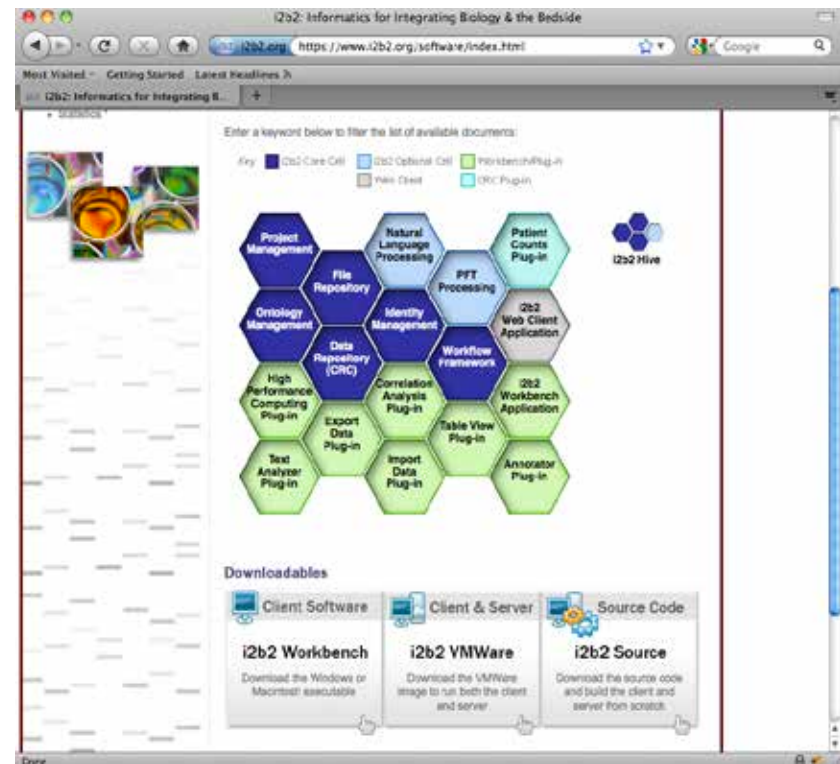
i2b2: Informatics for Integrating Biology & the Bedside

i2b2.org https://www.i2b2.org/software/index.html

Google

Most Visited Getting Started Latest Headlines

i2b2: Informatics for Integrating B... +

• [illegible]

Enter a keyword below to filter the list of available documents:

Key: i2b2 Core Cell i2b2 Optional Cell Workbench Plug-in Web Client CRC Plug-in

Project Management

Natural Language Processing

Patient Counts Plug-in

i2b2 Hive

File Repository

PFT Processing

Ontology Management

Identity Management

i2b2 Web Client Application

Data Repository (CRC)

Workflow Framework

High Performance Computing Plug-in

Correlation Analysis Plug-in

i2b2 Workbench Application

Export Data Plug-in

Table View Plug-in

Text Analyzer Plug-in

Import Data Plug-in

Annotator Plug-in

Downloadables

Client Software

i2b2 Workbench

Download the Windows or Macintosh executable

Client & Server

i2b2 VMWare

Download the VMWare image to run both the client and server

Source Code

i2b2 Source

Download the source code and build the client and server from scratch.

Done